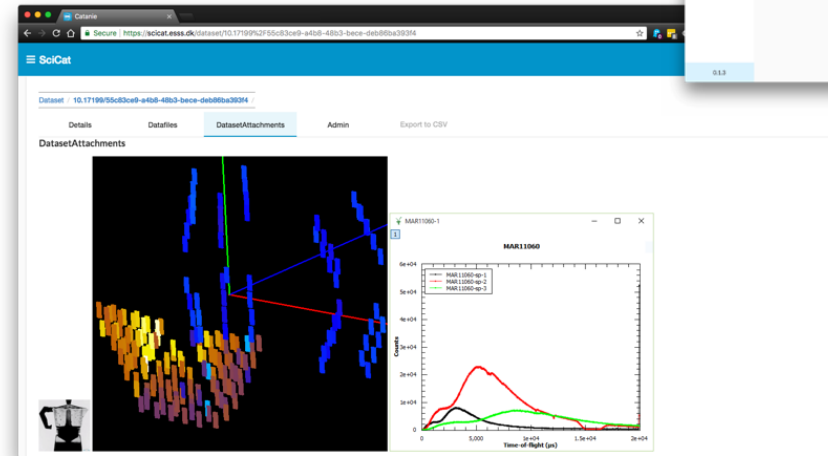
Catanie

Secure | https://scicat.esss.dk/dataset/10.17199%2F55c83ce9-a4b8-48b3-bece-deb86ba393f4

0.1.3

≡ SciCat

Dataset / 10.17199/55c83ce9-a4b8-48b3-bece-deb86ba393f4 /

Details | Datafiles | DatasetAttachments | Admin | Export to CSV

DatasetAttachments

MAR11060-1

1

MAR11060

MAR11060-sp-1
MAR11060-sp-2
MAR11060-sp-3

6e+04
5e+04
4e+04
3e+04
2e+04
1e+04
0

Counts

0 | 5,000 | 1e+04 | 1.5e+04 | 2e+04

Time-of-flight (μs)